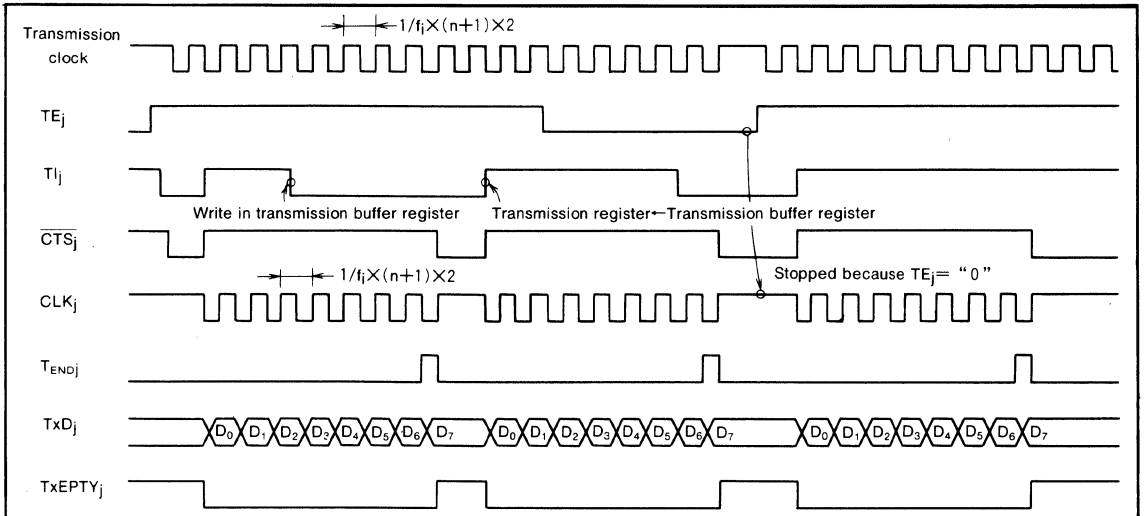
Transmission clock

$1/f_i \times (n+1) \times 2$

$TE_j$

$TI_j$

Write in transmission buffer register

Transmission register←Transmission buffer register

$\overline{CTS_j}$

$1/f_i \times (n+1) \times 2$

Stopped because $TE_j$= "0"

$CLK_j$

$T_{ENDj}$

$TxD_j$

$D_0$ $D_1$ $D_2$ $D_3$ $D_4$ $D_5$ $D_6$ $D_7$ $D_0$ $D_1$ $D_2$ $D_3$ $D_4$ $D_5$ $D_6$ $D_7$ $D_0$ $D_1$ $D_2$ $D_3$ $D_4$ $D_5$ $D_6$ $D_7$

$TxEPTY_j$